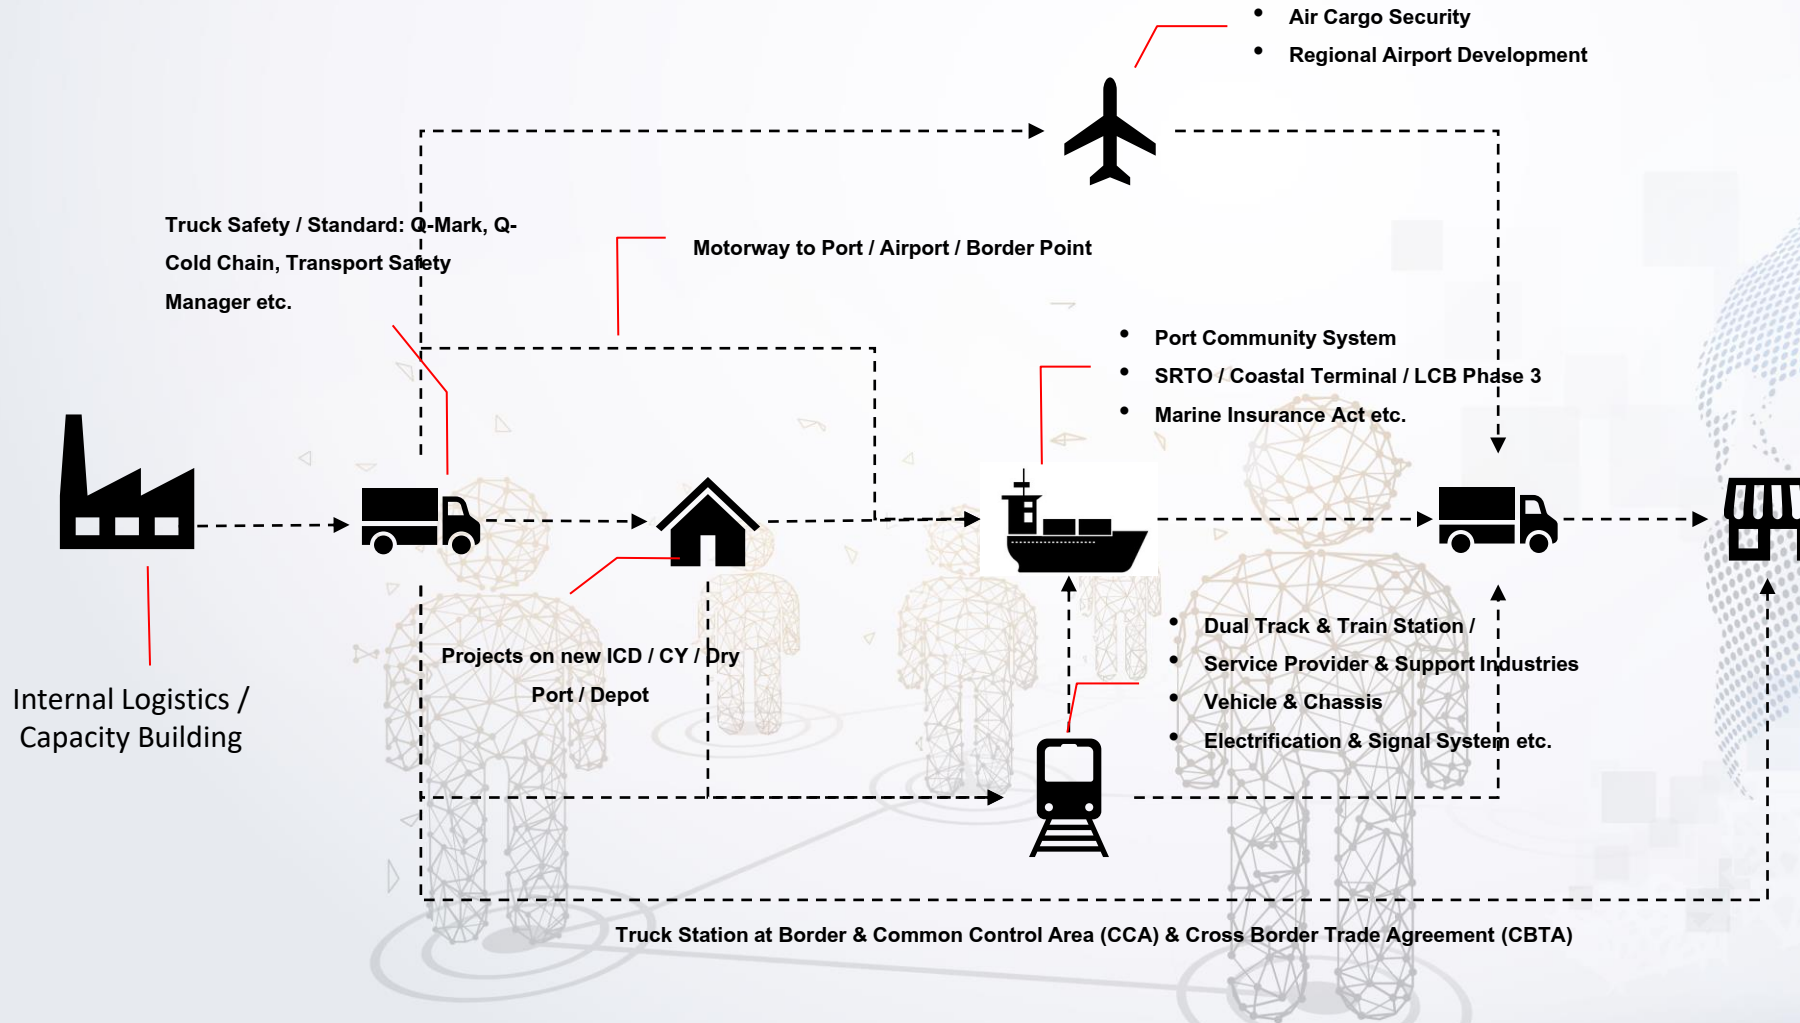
• Air Cargo Security
• Regional Airport Development

Truck Safety / Standard: Q-Mark, Q-Cold Chain, Transport Safety Manager etc.

Motorway to Port / Airport / Border Point

• Port Community System
• SRTO / Coastal Terminal / LCB Phase 3
• Marine Insurance Act etc.

Internal Logistics / Capacity Building

Projects on new ICD / CY / Dry Port / Depot

• Dual Track & Train Station /
• Service Provider & Support Industries
• Vehicle & Chassis
• Electrification & Signal System etc.

Truck Station at Border & Common Control Area (CCA) & Cross Border Trade Agreement (CBTA)